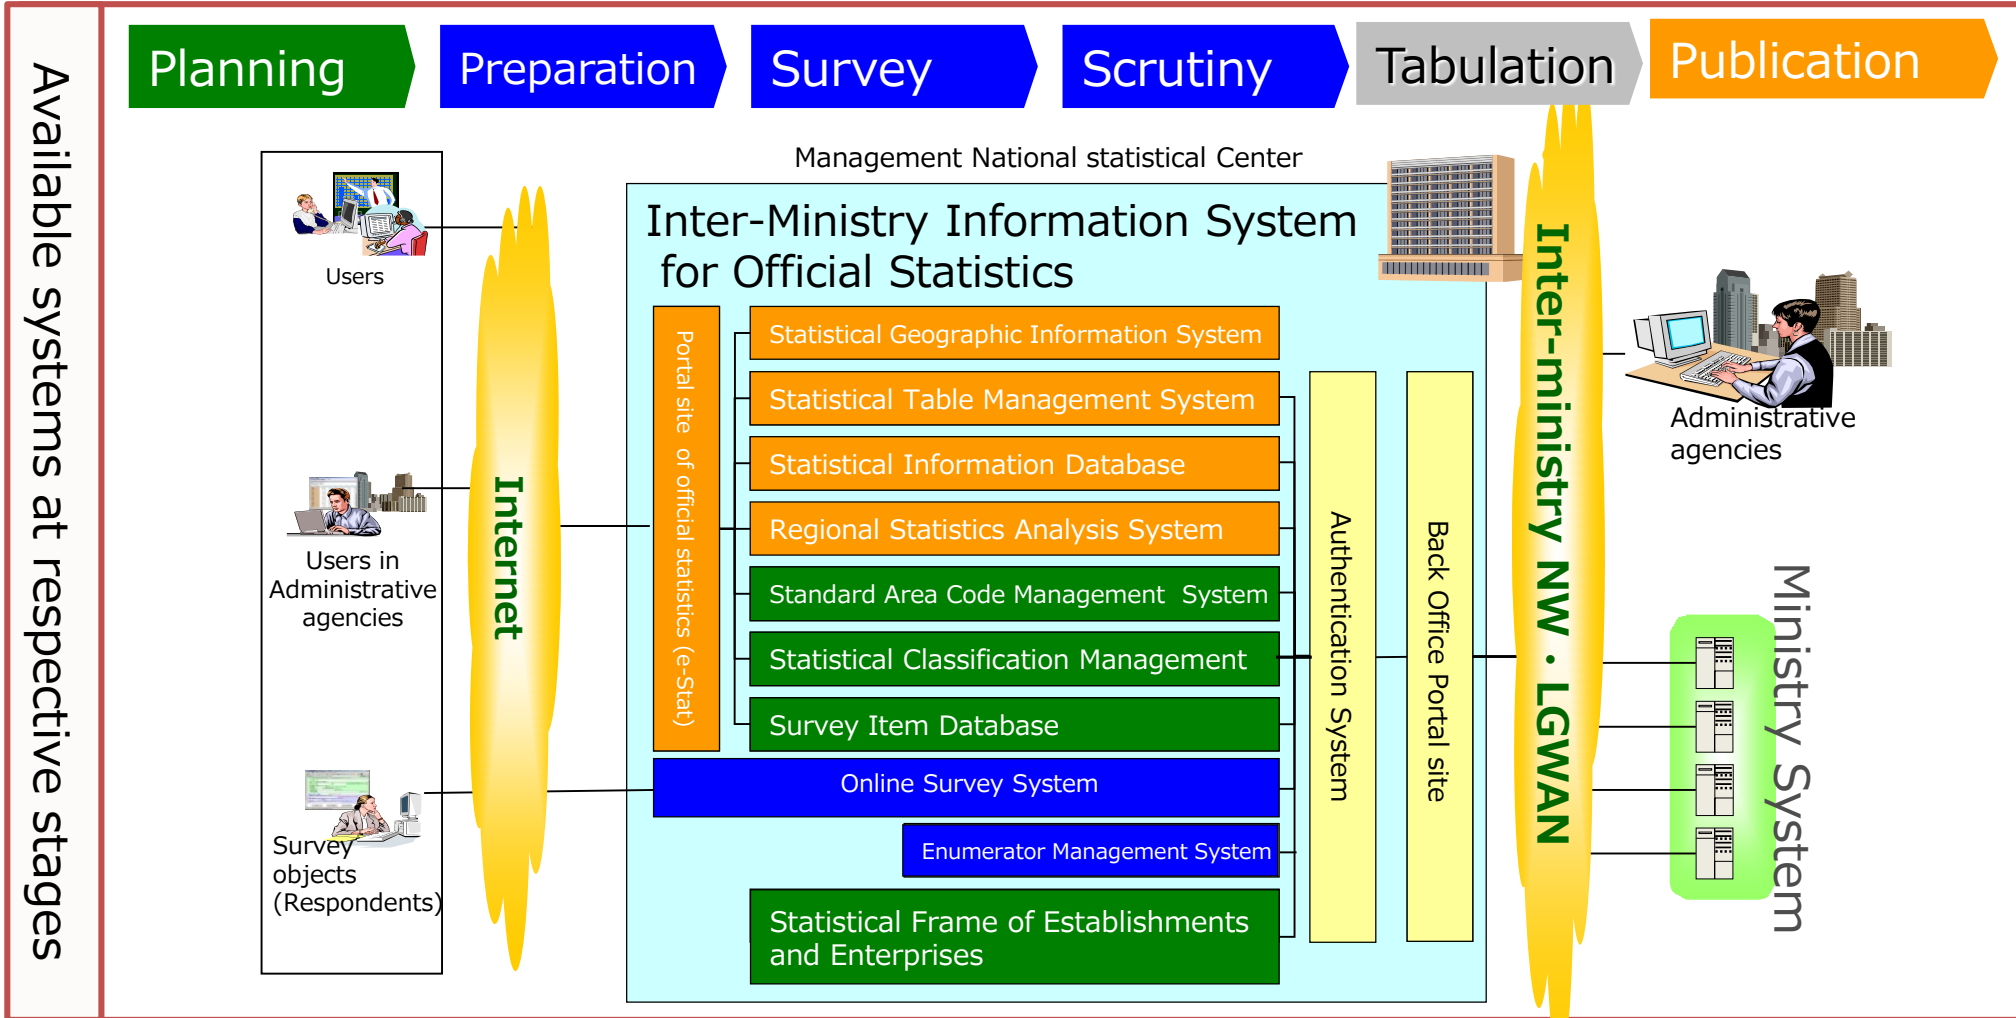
Available systems at respective stages

Planning
Preparation
Survey
Scrutiny
Tabulation
Publication

Management National statistical Center

Inter-Ministry Information System for Official Statistics

Users

Users in Administrative agencies

Survey objects (Respondents)

Internet

Portal site of official statistics (e-Stat)

Statistical Geographic Information System
Statistical Table Management System
Statistical Information Database
Regional Statistics Analysis System
Standard Area Code Management System
Statistical Classification Management
Survey Item Database
Online Survey System
Enumerator Management System
Statistical Frame of Establishments and Enterprises

Authentication System

Back Office Portal site

Inter-ministry NW · LGWAN

Administrative agencies

Ministry System